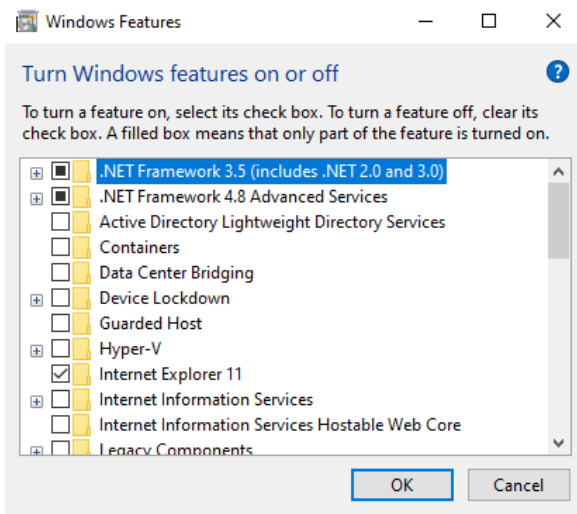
Windows Features

Turn Windows features on or off

To turn a feature on, select its check box. To turn a feature off, clear its check box. A filled box means that only part of the feature is turned on.

.NET Framework 3.5 (includes .NET 2.0 and 3.0)
.NET Framework 4.8 Advanced Services
Active Directory Lightweight Directory Services
Containers
Data Center Bridging
Device Lockdown
Guarded Host
Hyper-V
Internet Explorer 11
Internet Information Services
Internet Information Services Hostable Web Core
Legacy Components

OK
Cancel